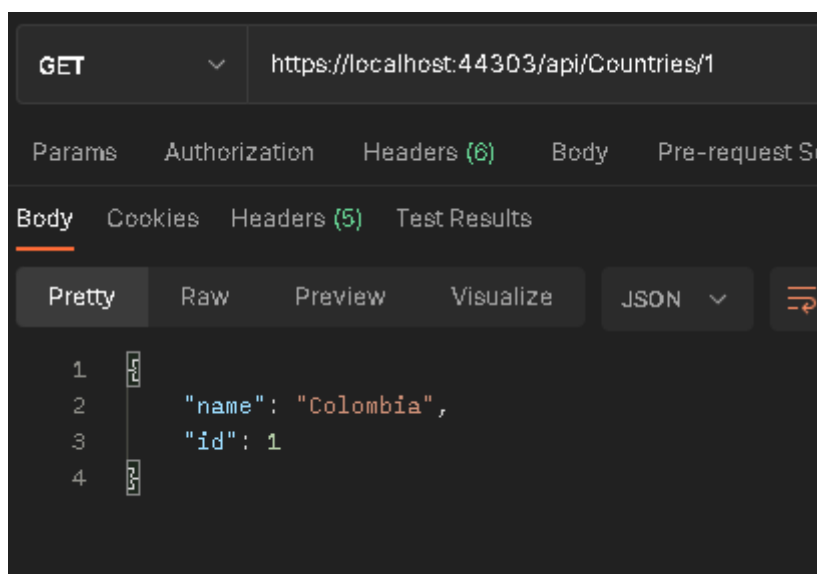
GET https://localhost:44303/api/Countries/1

Params Authorization Headers (6) Body Pre-request S

Body Cookies Headers (5) Test Results

Pretty Raw Preview Visualize JSON

1 {
2 "name": "Colombia",
3 "id": 1
4 }